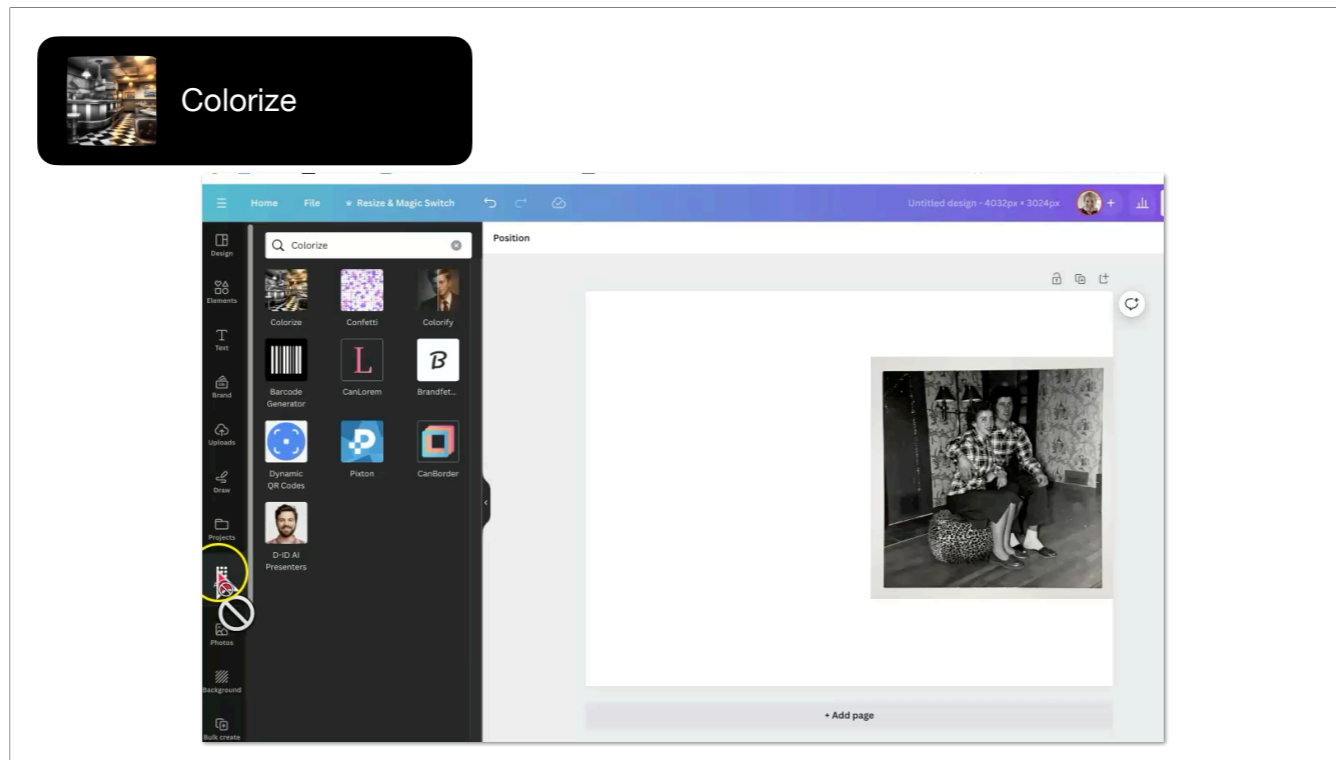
Colorize

Home File Resize & Magic Switch

Untitled design - 4032px × 3024px

Design
Elements
Text
Brand
Uploads
Draw
Projects
Photos
Background
Bulk create

Colorize

Colorize
Confetti
Colorify
Barcode Generator
CanLorem
Brandfet...
Dynamic QR Codes
Pixton
CanBorder
D-ID AI Presenters

Position

+ Add page